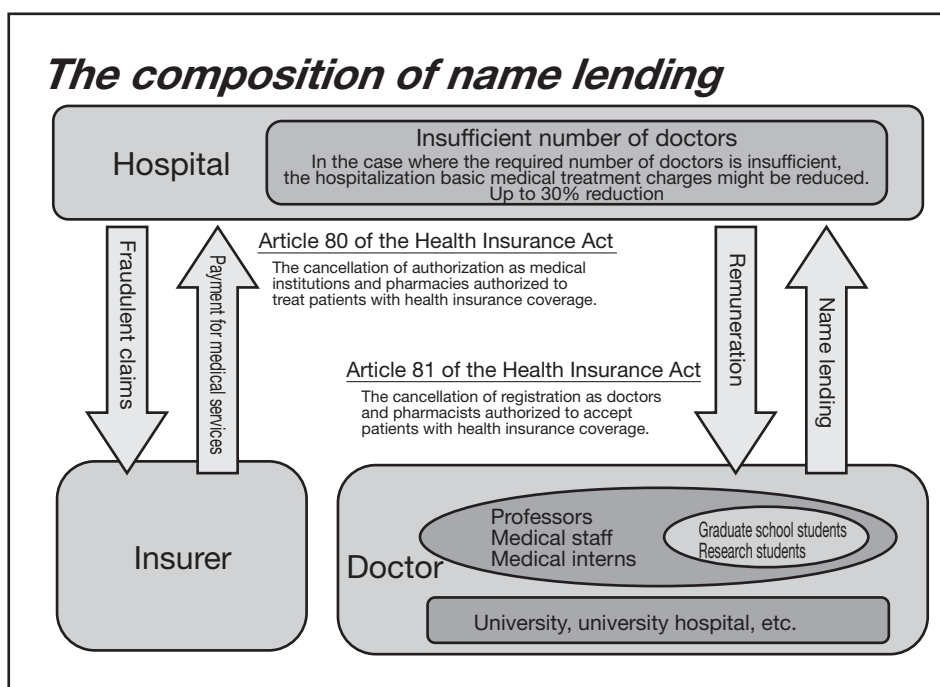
The composition of name lending

Hospital

Insufficient number of doctors
In the case where the required number of doctors is insufficient, the hospitalization basic medical treatment charges might be reduced. Up to 30% reduction

Fraudulent claims

Payment for medical services

Article 80 of the Health Insurance Act
The cancellation of authorization as medical institutions and pharmacies authorized to treat patients with health insurance coverage.

Remuneration

Name lending

Article 81 of the Health Insurance Act
The cancellation of registration as doctors and pharmacists authorized to accept patients with health insurance coverage.

Insurer

Doctor

Professors
Medical staff
Medical interns

Graduate school students
Research students

University, university hospital, etc.